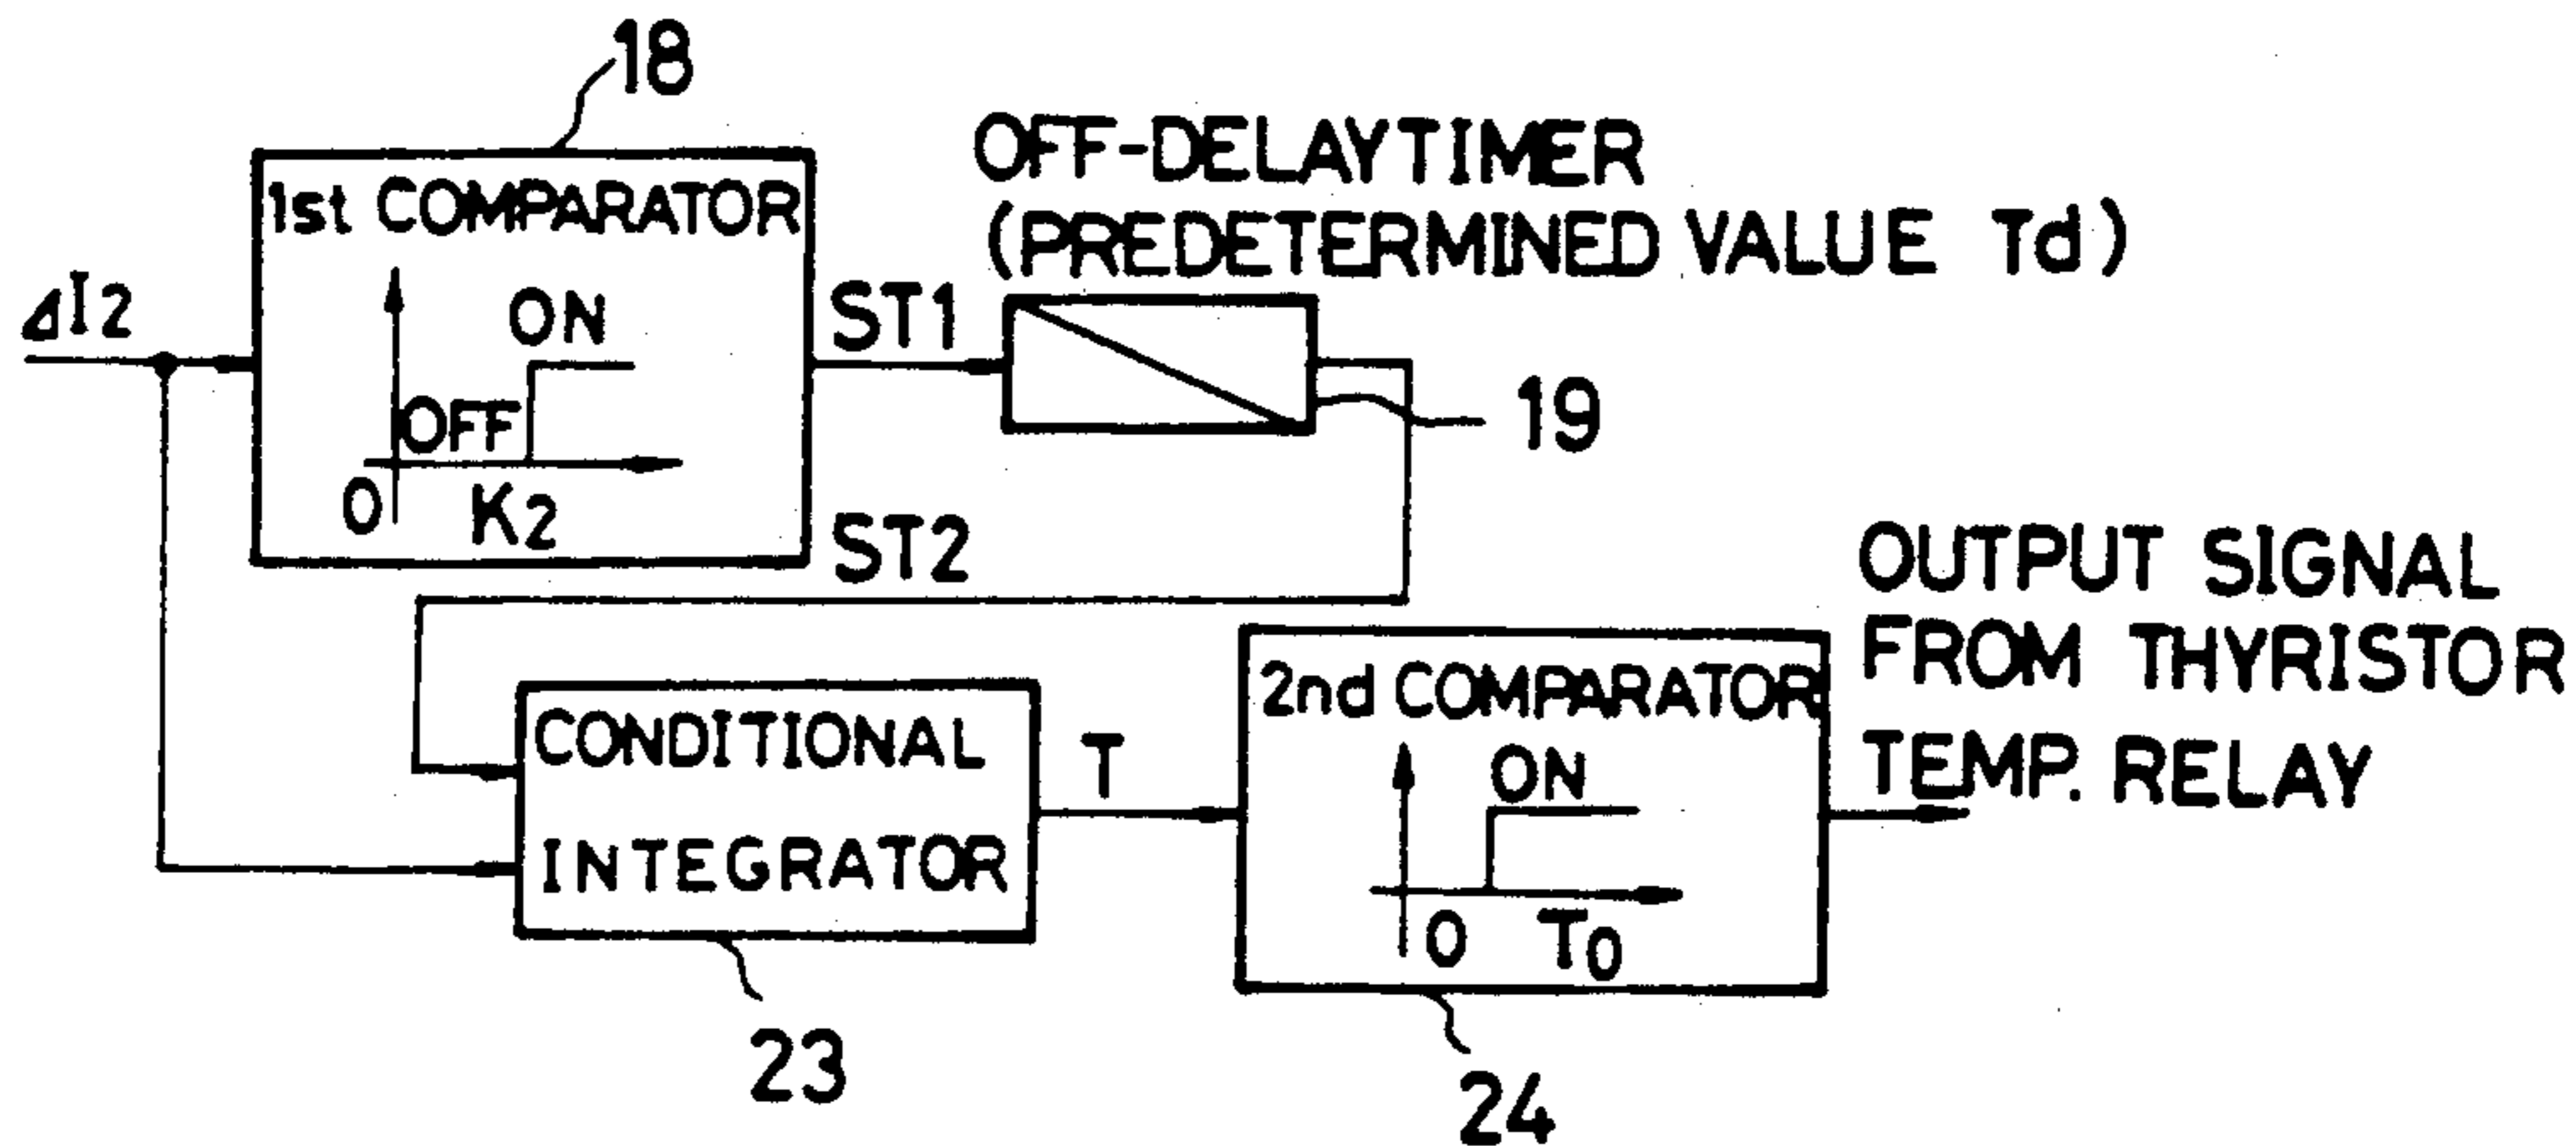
18

1st COMPARATOR

ON

OFF

0

$K_2$

$\Delta I_2$

ST1

OFF-DELAYTIMER (PREDETERMINED VALUE Td)

19

ST2

OUTPUT SIGNAL FROM THYRISTOR TEMP. RELAY

CONDITIONAL INTEGRATOR

T

2nd COMPARATOR

ON

0

$T_0$

23

24